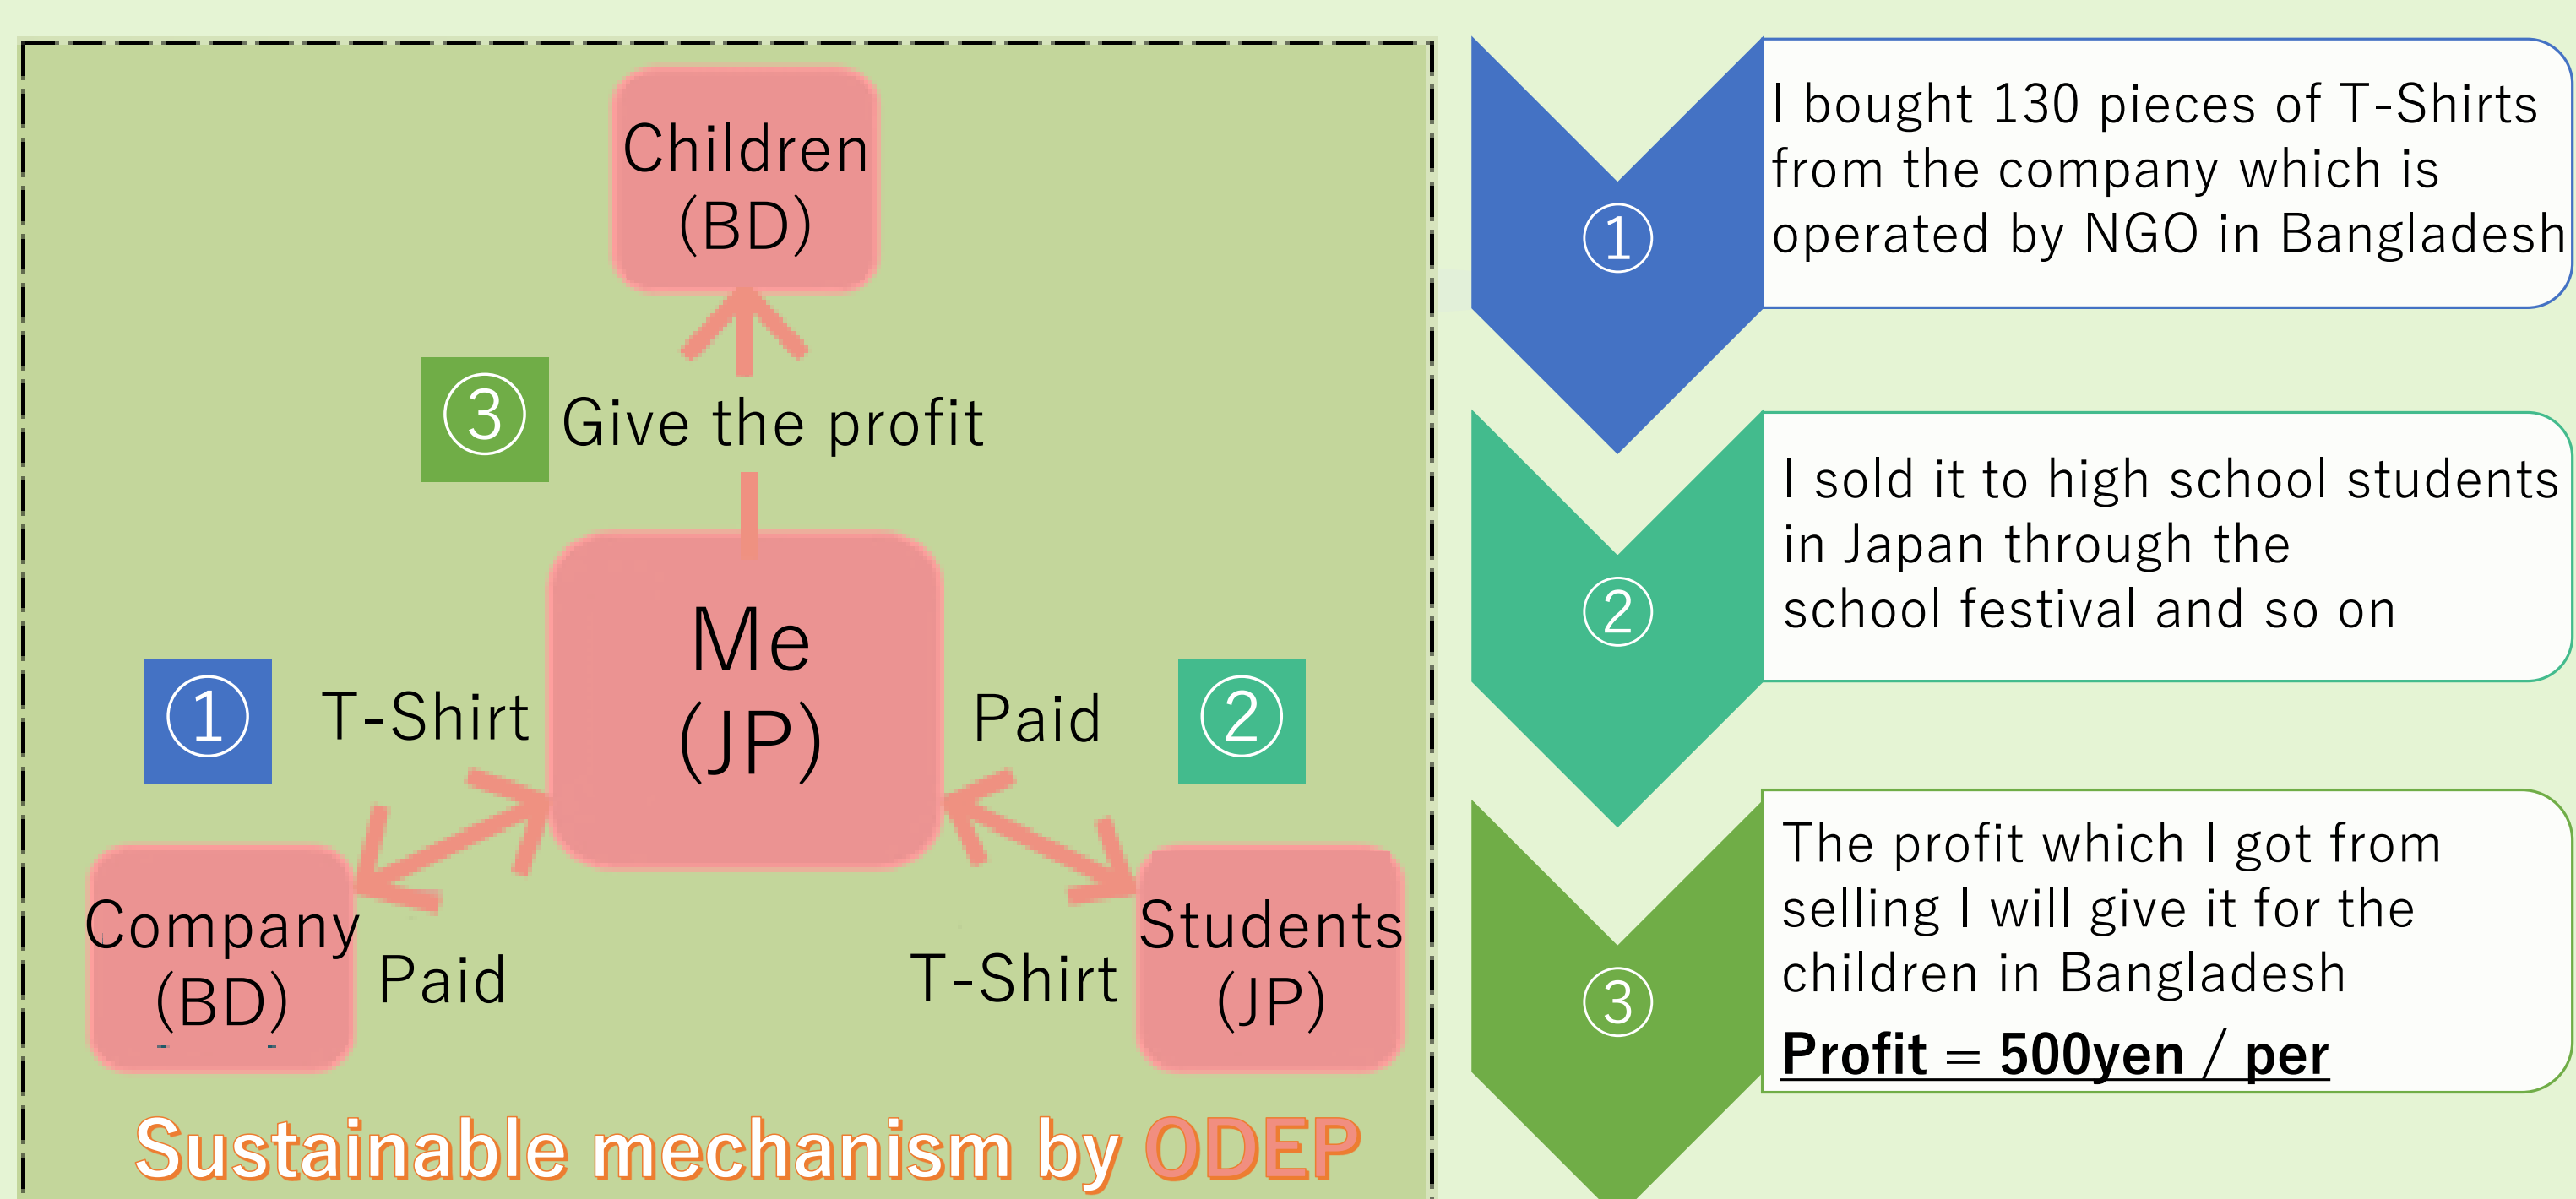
Children (BD)

③ Give the profit

Me (JP)

① T-Shirt

Paid ②

Company (BD)

Paid

T-Shirt

Students (JP)

Sustainable mechanism by ODEP

① I bought 130 pieces of T-Shirts from the company which is operated by NGO in Bangladesh

② I sold it to high school students in Japan through the school festival and so on

③ The profit which I got from selling I will give it for the children in Bangladesh

**Profit = 500yen / per**